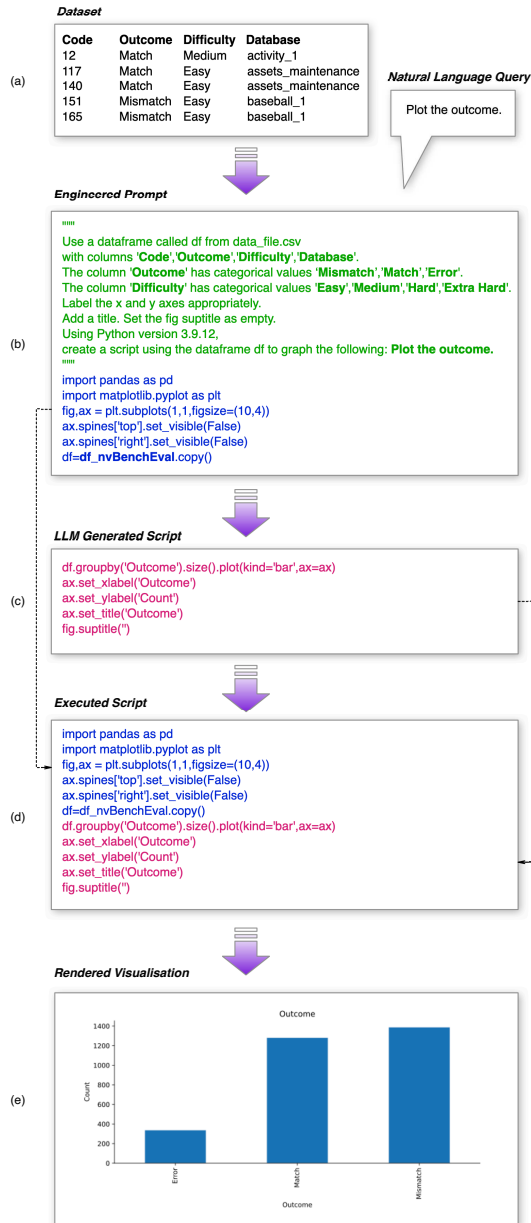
Dataset

(a)

| Code | Outcome | Difficulty | Database |
|---|---|---|---|
| 12 | Match | Medium | activity_1 |
| 117 | Match | Easy | assets_maintenance |
| 140 | Match | Easy | assets_maintenance |
| 151 | Mismatch | Easy | baseball_1 |
| 165 | Mismatch | Easy | baseball_1 |

Natural Language Query

Plot the outcome.

Engineered Prompt

(b)

"""
Use a dataframe called df from data_file.csv
with columns 'Code','Outcome','Difficulty','Database'.
The column 'Outcome' has categorical values 'Mismatch','Match','Error'.
The column 'Difficulty' has categorical values 'Easy','Medium','Hard','Extra Hard'.
Label the x and y axes appropriately.
Add a title. Set the fig suptitle as empty.
Using Python version 3.9.12,
create a script using the dataframe df to graph the following: Plot the outcome.
"""
import pandas as pd
import matplotlib.pyplot as plt
fig,ax = plt.subplots(1,1,figsize=(10,4))
ax.spines['top'].set_visible(False)
ax.spines['right'].set_visible(False)
df=df_nvBenchEval.copy()

LLM Generated Script

(c)

df.groupby('Outcome').size().plot(kind='bar',ax=ax)
ax.set_xlabel('Outcome')
ax.set_ylabel('Count')
ax.set_title('Outcome')
fig.suptitle('')

Executed Script

(d)

import pandas as pd
import matplotlib.pyplot as plt
fig,ax = plt.subplots(1,1,figsize=(10,4))
ax.spines['top'].set_visible(False)
ax.spines['right'].set_visible(False)
df=df_nvBenchEval.copy()
df.groupby('Outcome').size().plot(kind='bar',ax=ax)
ax.set_xlabel('Outcome')
ax.set_ylabel('Count')
ax.set_title('Outcome')
fig.suptitle('')

Rendered Visualisation

(e)

Outcome

1400
1200
1000
800
600
400
200
0

Count

Error
Match
Mismatch

Outcome